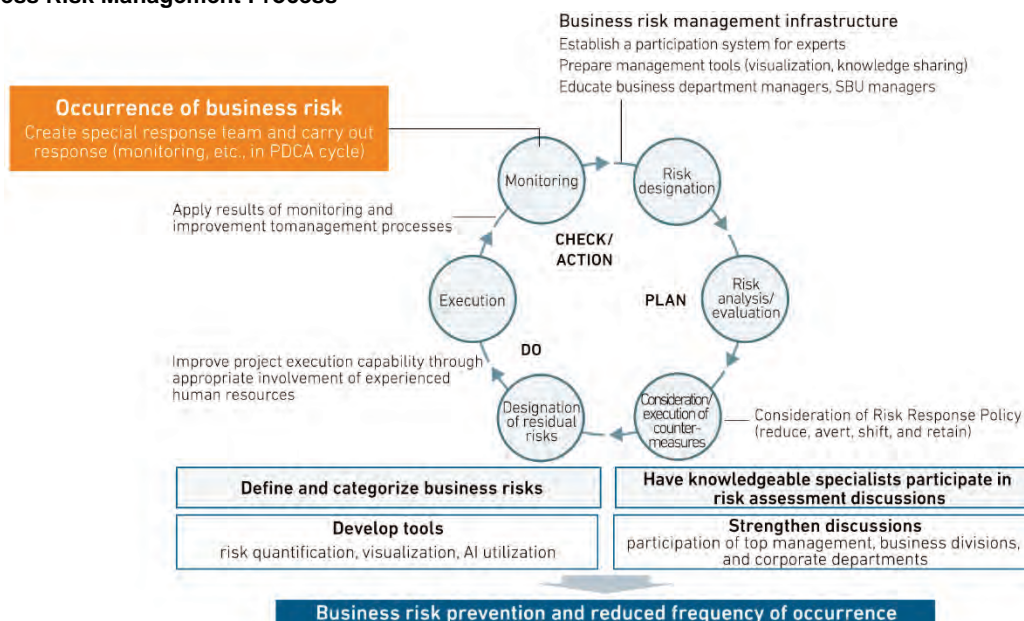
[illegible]ss Risk Management Process

Business risk management infrastructure
Establish a participation system for experts
Prepare management tools (visualization, knowledge sharing)
Educate business department managers, SBU managers

Occurrence of business risk
Create special response team and carry out response (monitoring, etc., in PDCA cycle)

Monitoring

Risk designation

Apply results of monitoring and improvement tomanagement processes

CHECK/ ACTION

Risk analysis/ evaluation

Execution

PLAN

DO

Improve project execution capability through appropriate involvement of experienced human resources

Designation of residual risks

Consideration/ execution of counter-measures

Consideration of Risk Response Policy (reduce, avert, shift, and retain)

Define and categorize business risks

Have knowledgeable specialists participate in risk assessment discussions

Develop tools
risk quantification, visualization, AI utilization

Strengthen discussions
participation of top management, business divisions, and corporate departments

Business risk prevention and reduced frequency of occurrence